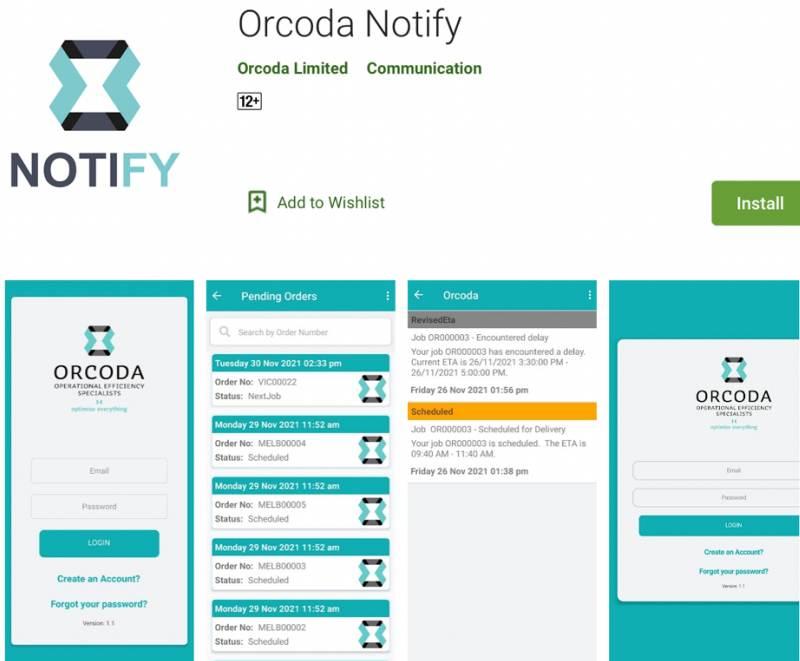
NOTIFY

Orcoda Notify

Orcoda Limited Communication

12+

Add to Wishlist

Install

ORCODA
OPERATIONAL EFFICIENCY SPECIALISTS
optimise everything

Email

Password

LOGIN

Create an Account?

Forgot your password?

Version: 1.1

Pending Orders

Search by Order Number

Tuesday 30 Nov 2021 02:33 pm
Order No: VIC00022
Status: NextJob

Monday 29 Nov 2021 11:52 am
Order No: MELB00004
Status: Scheduled

Monday 29 Nov 2021 11:52 am
Order No: MELB00005
Status: Scheduled

Monday 29 Nov 2021 11:52 am
Order No: MELB00003
Status: Scheduled

Monday 29 Nov 2021 11:52 am
Order No: MELB00002
Status: Scheduled

Orcoda

RevisedEta
Job OR000003 - Encountered delay
Your job OR000003 has encountered a delay. Current ETA is 26/11/2021 3:30:00 PM - 26/11/2021 5:00:00 PM.
Friday 26 Nov 2021 01:56 pm

Scheduled
Job OR000003 - Scheduled for Delivery
Your job OR000003 is scheduled. The ETA is 09:40 AM - 11:40 AM.
Friday 26 Nov 2021 01:38 pm

ORCODA
OPERATIONAL EFFICIENCY SPECIALISTS
optimise everything

Email

Password

LOGIN

Create an Account?

Forgot your password?

Version: 1.1